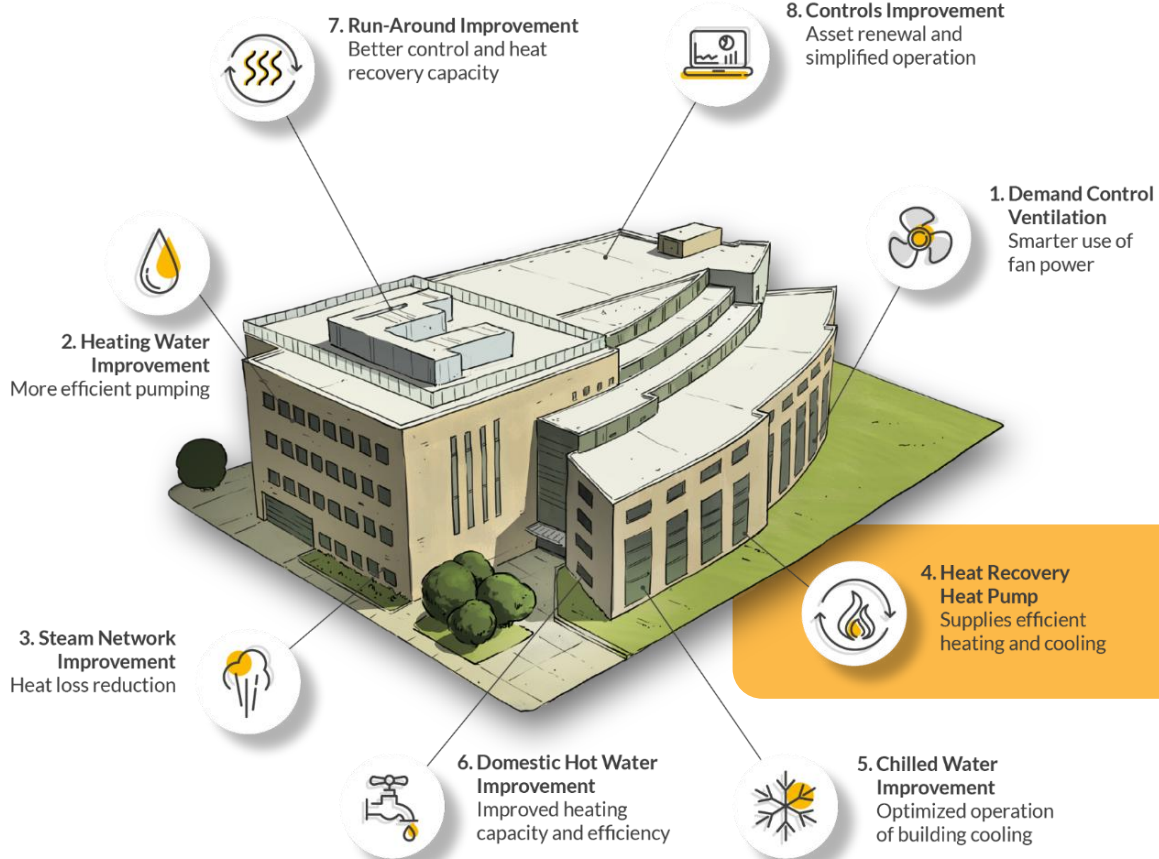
7. Run-Around Improvement
Better control and heat recovery capacity

8. Controls Improvement
Asset renewal and simplified operation

1. Demand Control Ventilation
Smarter use of fan power

2. Heating Water Improvement
More efficient pumping

4. Heat Recovery Heat Pump
Supplies efficient heating and cooling

3. Steam Network Improvement
Heat loss reduction

6. Domestic Hot Water Improvement
Improved heating capacity and efficiency

5. Chilled Water Improvement
Optimized operation of building cooling